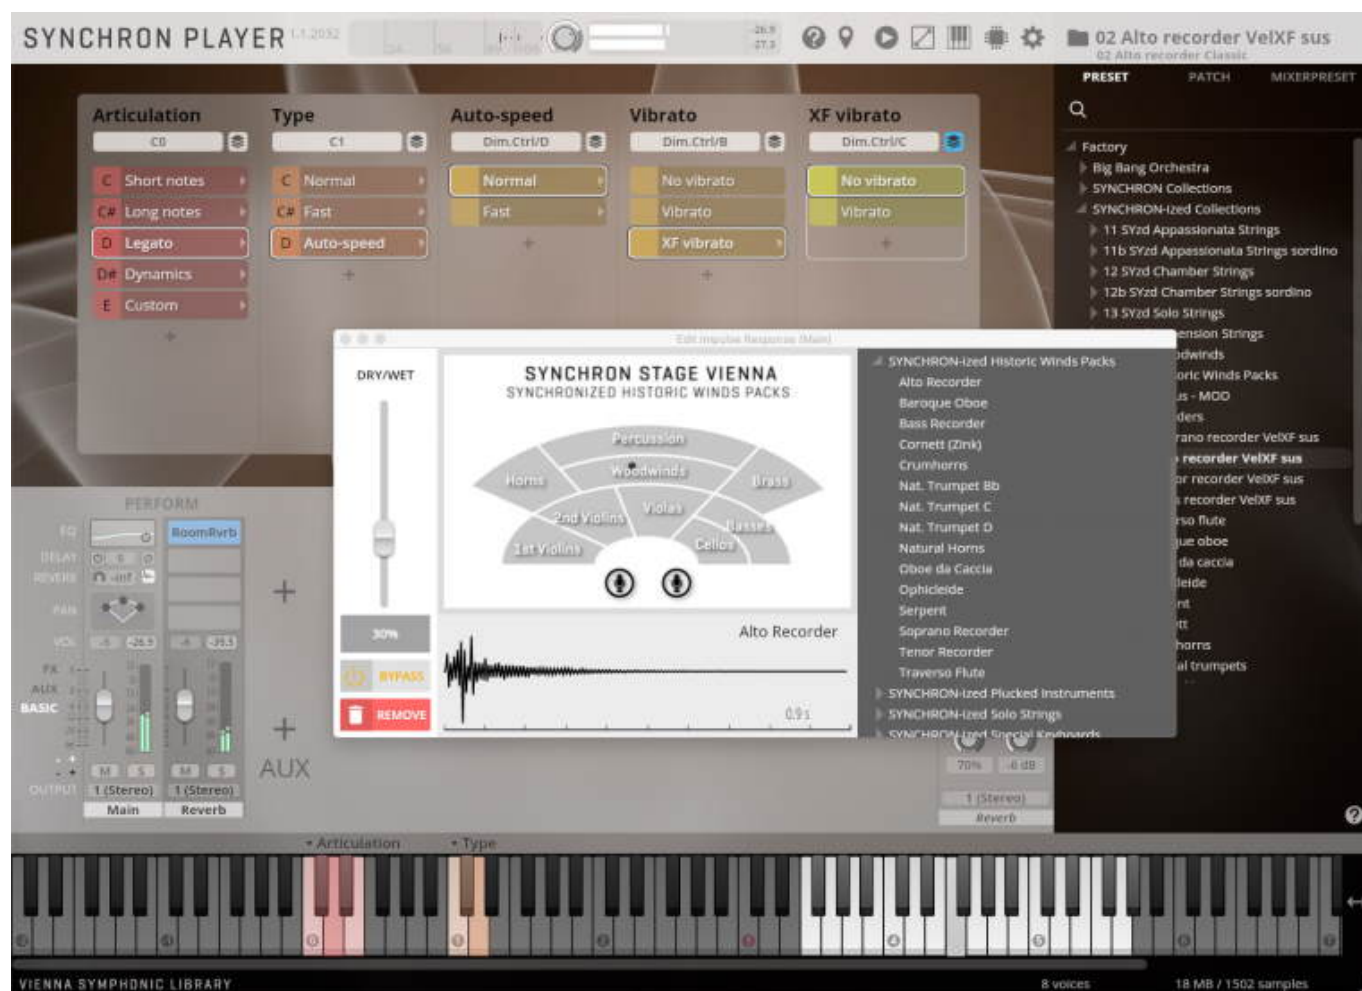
SYNCHRON PLAYER 1.1.2032

02 Alto recorder VelXF sus
02 Alto recorder Classic

PRESET PATCH MIXERPRESET

Articulation
C0
C Short notes
C# Long notes
D Legato
D# Dynamics
E Custom

Type
C1
C Normal
C# Fast
D Auto-speed

Auto-speed
Dim.Ctrl/D
Normal
Fast

Vibrato
Dim.Ctrl/B
No vibrato
Vibrato
XF vibrato

XF vibrato
Dim.Ctrl/C
No vibrato
Vibrato

Factory
Big Bang Orchestra
SYNCHRON Collections
SYNCHRON-ized Collections
11 SYzd Appassionata Strings
11b SYzd Appassionata Strings sordino
12 SYzd Chamber Strings
12b SYzd Chamber Strings sordino
13 SYzd Solo Strings
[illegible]ension Strings
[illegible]dwinds
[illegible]oric Winds Packs
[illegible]s - MOD
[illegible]ders
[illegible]rano recorder VelXF sus
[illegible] recorder VelXF sus
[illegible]r recorder VelXF sus
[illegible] recorder VelXF sus
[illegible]so flute
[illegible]ue oboe
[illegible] da caccia
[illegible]leide
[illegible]nt
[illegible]tt
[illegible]horns
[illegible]al trumpets

Edit Impulse Response (Main)

DRY/WET
30%
BYPASS
REMOVE

SYNCHRON STAGE VIENNA
SYNCHRONIZED HISTORIC WINDS PACKS
Percussion
Horns
Woodwinds
Brass
2nd Violins
Violas
Basses
1st Violins
Cellos

Alto Recorder
0.9 s

SYNCHRON-ized Historic Winds Packs
Alto Recorder
Baroque Oboe
Bass Recorder
Cornett (Zink)
Crumhorns
Nat. Trumpet Bb
Nat. Trumpet C
Nat. Trumpet D
Natural Horns
Oboe da Caccia
Ophicleide
Serpent
Soprano Recorder
Tenor Recorder
Traverso Flute
SYNCHRON-ized Plucked Instruments
SYNCHRON-ized Solo Strings
SYNCHRON-ized Special Keyboards

PERFORM
EQ
DELAY
REVERB
PAN
VOL
FX
AUX
BASIC
OUTPUT
RoomRvrb
-5 -26.5
-4 -31.3
M S
M S
1 (Stereo)
1 (Stereo)
Main
Reverb
AUX
70% -6 dB
1 (Stereo)
Reverb

Articulation
Type

VIENNA SYMPHONIC LIBRARY
8 voices
18 MB / 1502 samples